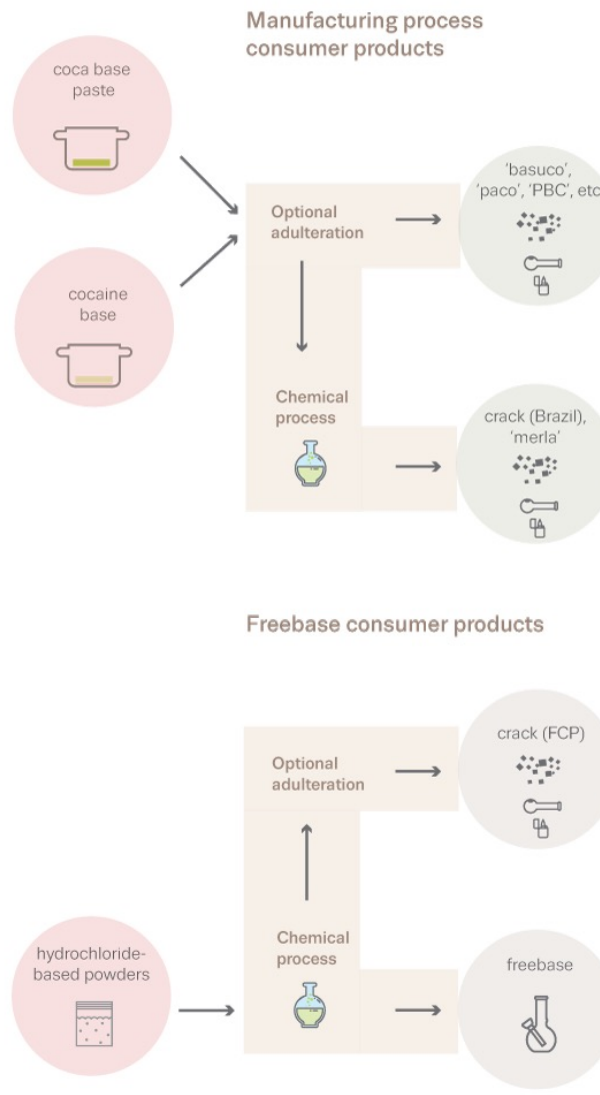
Manufacturing process consumer products

coca base paste

cocaine base

Optional adulteration

Chemical process

'basuco', 'paco', 'PBC', etc

crack (Brazil), 'merla'

Freebase consumer products

Optional adulteration

crack (FCP)

hydrochloride-based powders

Chemical process

freebase